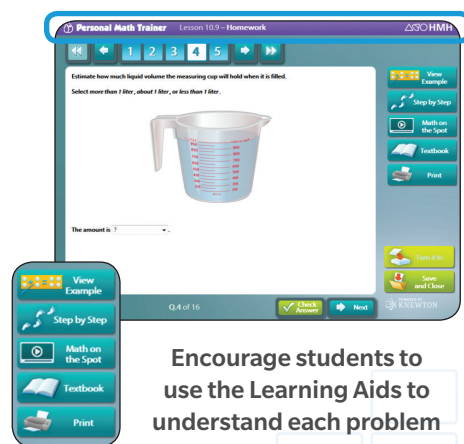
Personal Math Trainer Lesson 10.9 – Homework

HMH

1 2 3 4 5

Estimate how much liquid volume the measuring cup will hold when it is filled.

Select more than 1 liter, about 1 liter, or less than 1 liter.

The amount is ?

View Example

Step by Step

Math on the Spot

Textbook

Print

Turn it in

Save and Close

Q.4 of 16

Check Answer

Next

POWERED BY KNEWTON

View Example

Step by Step

Math on the Spot

Textbook

Print

Encourage students to use the Learning Aids to understand each problem